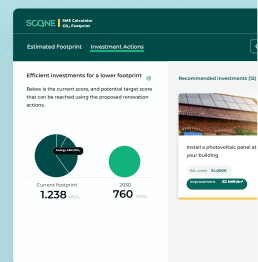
SCONE SME Calculator $CO_2$ Footprint

Estimated Footprint Investment Actions

Efficient investments for a lower footprint

Below is the current score, and potential target score that can be reached using the proposed renovation actions.

Energy efficiency

Current footprint
1.238 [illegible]

2030
760 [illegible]

Recommended investments (12)

Install a photovoltaic panel at your building

Est. costs 25,000€

Improvement 30 kWh/m²